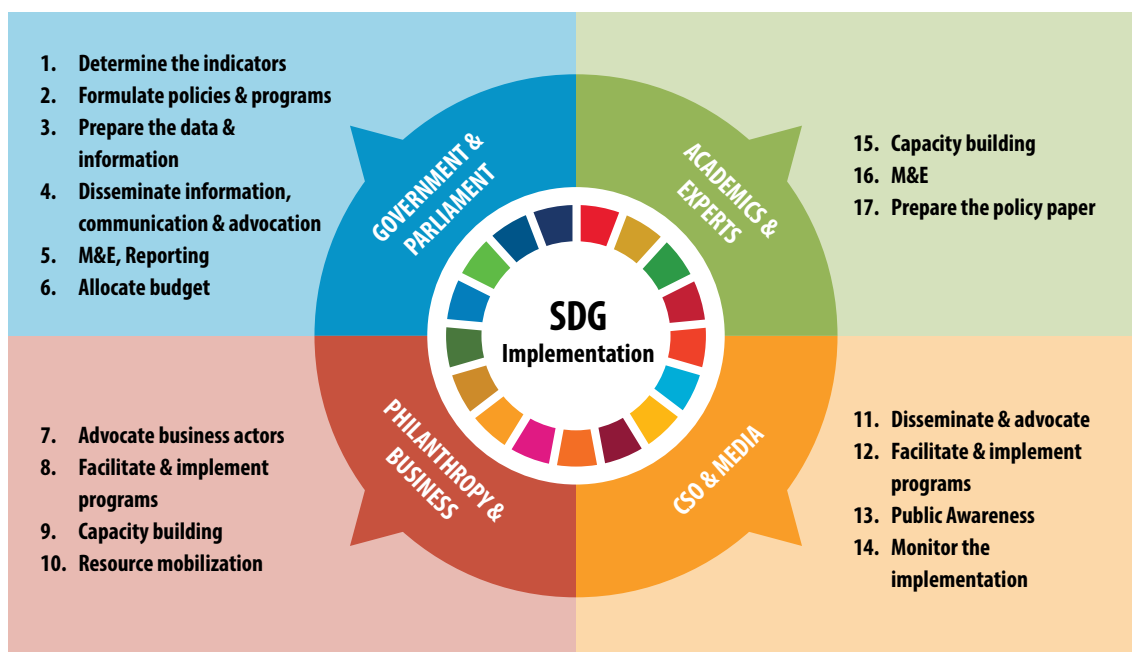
1. Determine the indicators
2. Formulate policies & programs
3. Prepare the data & information
4. Disseminate information, communication & advocation
5. M&E, Reporting
6. Allocate budget

GOVERNMENT & PARLIAMENT

ACADEMICS & EXPERTS

15. Capacity building
16. M&E
17. Prepare the policy paper

SDG
Implementation

7. Advocate business actors
8. Facilitate & implement programs
9. Capacity building
10. Resource mobilization

PHILANTHROPY & BUSINESS

CSO & MEDIA

11. Disseminate & advocate
12. Facilitate & implement programs
13. Public Awareness
14. Monitor the implementation